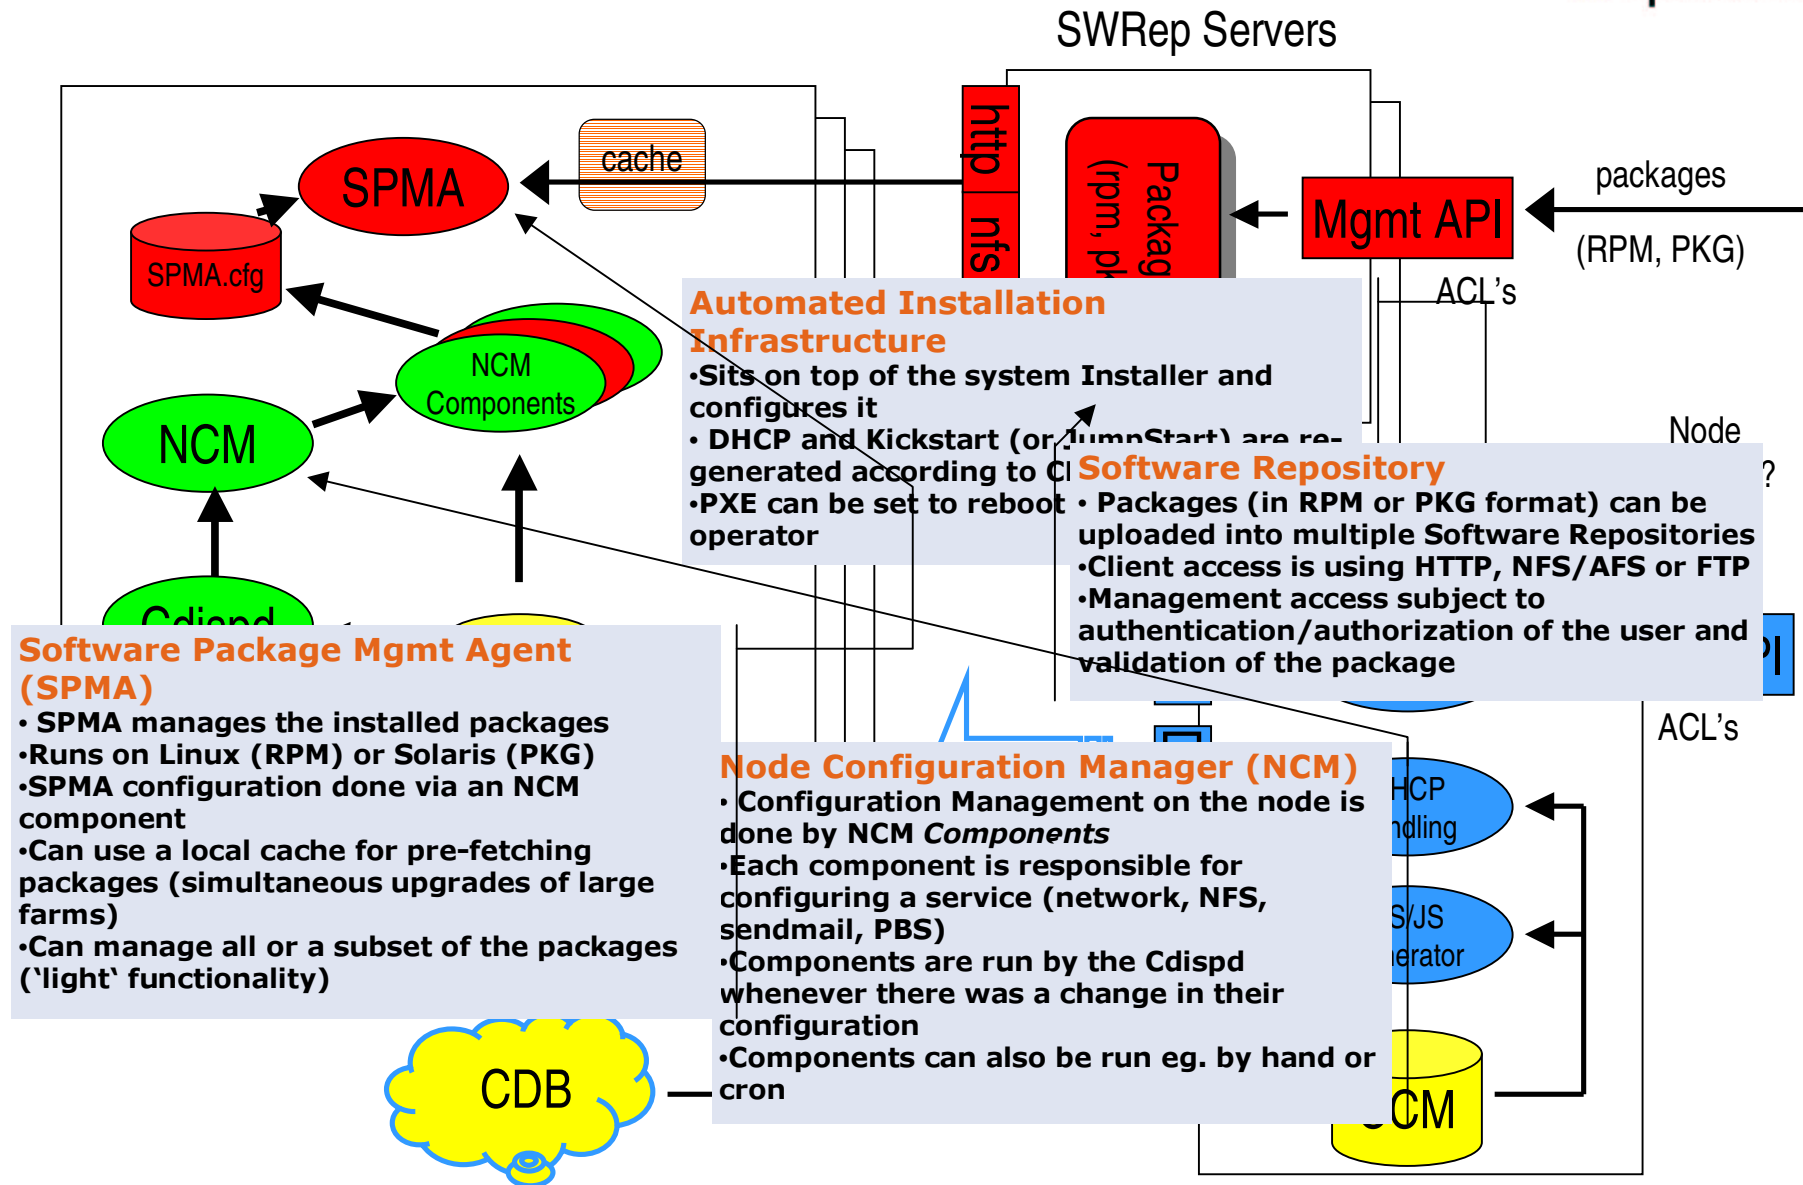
SWRep Servers

SPMA

cache

http

nfs

Packag

(rpm, pk

Mgmt API

packages

(RPM, PKG)

ACL's

SPMA.cfg

NCM Components

NCM

Cdispd

Automated Installation Infrastructure

•Sits on top of the system Installer and configures it

• DHCP and Kickstart (or JumpStart) are re-generated according to Cl

•PXE can be set to reboot operator

Node

?

Software Repository

• Packages (in RPM or PKG format) can be uploaded into multiple Software Repositories

•Client access is using HTTP, NFS/AFS or FTP

•Management access subject to authentication/authorization of the user and validation of the package

PI

ACL's

Software Package Mgmt Agent (SPMA)

• SPMA manages the installed packages

•Runs on Linux (RPM) or Solaris (PKG)

•SPMA configuration done via an NCM component

•Can use a local cache for pre-fetching packages (simultaneous upgrades of large farms)

•Can manage all or a subset of the packages ('light' functionality)

Node Configuration Manager (NCM)

• Configuration Management on the node is done by NCM *Components*

•Each component is responsible for configuring a service (network, NFS, sendmail, PBS)

•Components are run by the Cdispd whenever there was a change in their configuration

•Components can also be run eg. by hand or cron

HCP ndling

S/JS erator

CDB

CM